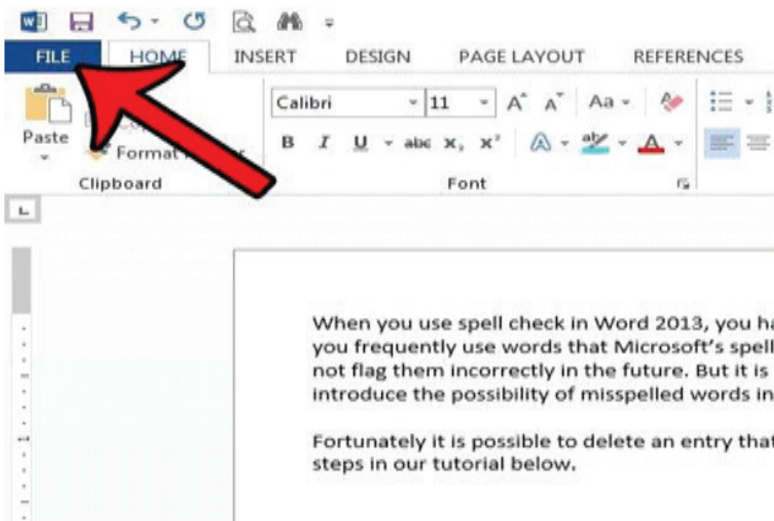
FILE HOME INSERT DESIGN PAGE LAYOUT REFERENCES

Paste

Format

Clipboard

Calibri 11 A A Aa

B I U abc $x_2$ $x^2$ A A

Font

When you use spell check in Word 2013, you ha you frequently use words that Microsoft's spell not flag them incorrectly in the future. But it is introduce the possibility of misspelled words in

Fortunately it is possible to delete an entry tha steps in our tutorial below.